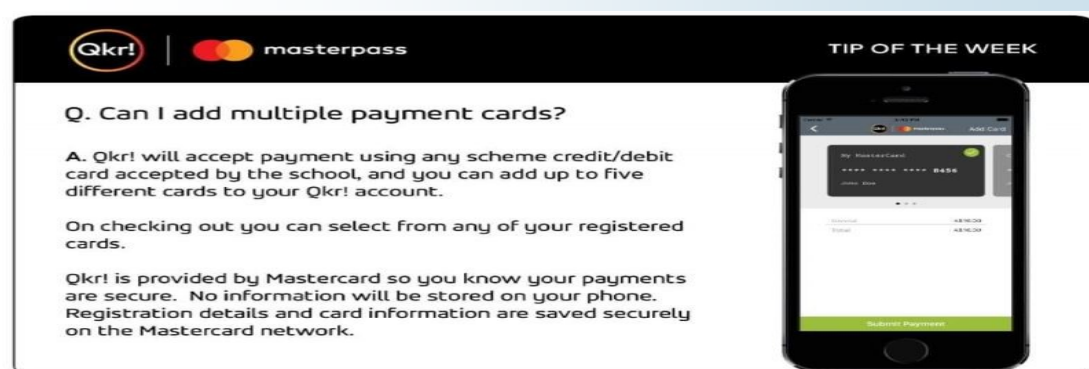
Qkr! masterpass

TIP OF THE WEEK

Q. Can I add multiple payment cards?

A. Qkr! will accept payment using any scheme credit/debit card accepted by the school, and you can add up to five different cards to your Qkr! account.

On checking out you can select from any of your registered cards.

Qkr! is provided by Mastercard so you know your payments are secure. No information will be stored on your phone. Registration details and card information are saved securely on the Mastercard network.

Add Card

My MasterCard

**** **** **** 8456

John Doe

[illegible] A$16.00

Total A$16.00

Submit Payment